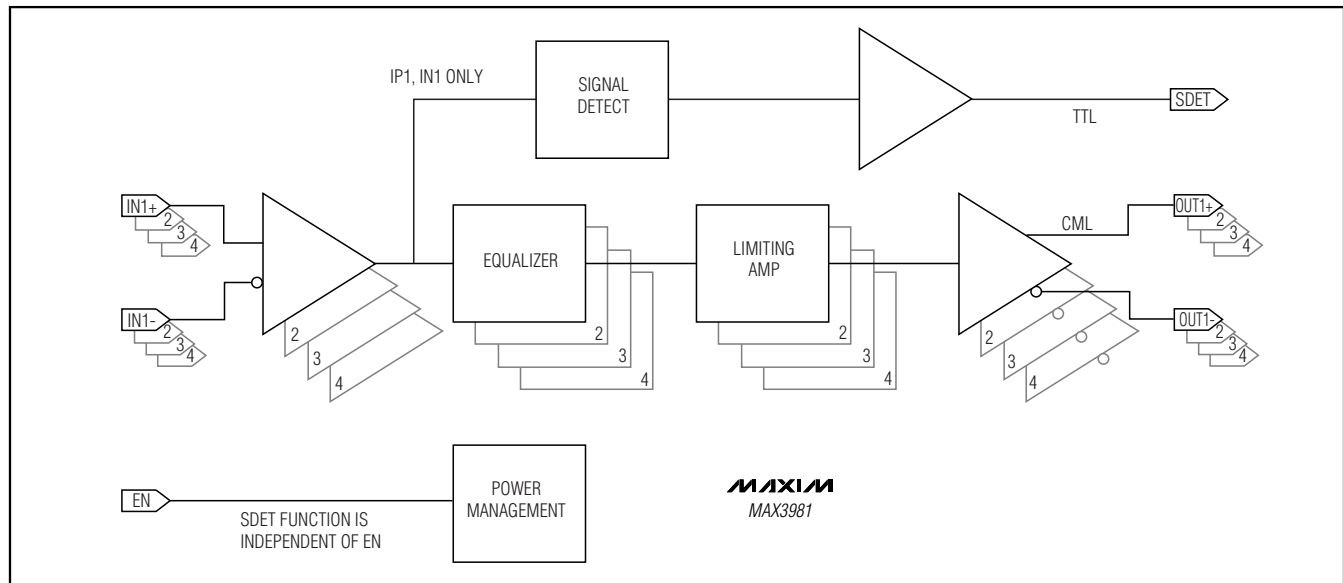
IP1, IN1 ONLY

SIGNAL DETECT

TTL

SDET

IN1+ 2 3 4

IN1- 2 3 4

2 3 4

EQUALIZER 2 3 4

LIMITING AMP 2 3 4

CML

OUT1+ 2 3 4

OUT1- 2 3 4

2 3 4

EN

SDET FUNCTION IS INDEPENDENT OF EN

POWER MANAGEMENT

MAXIM
MAX3981